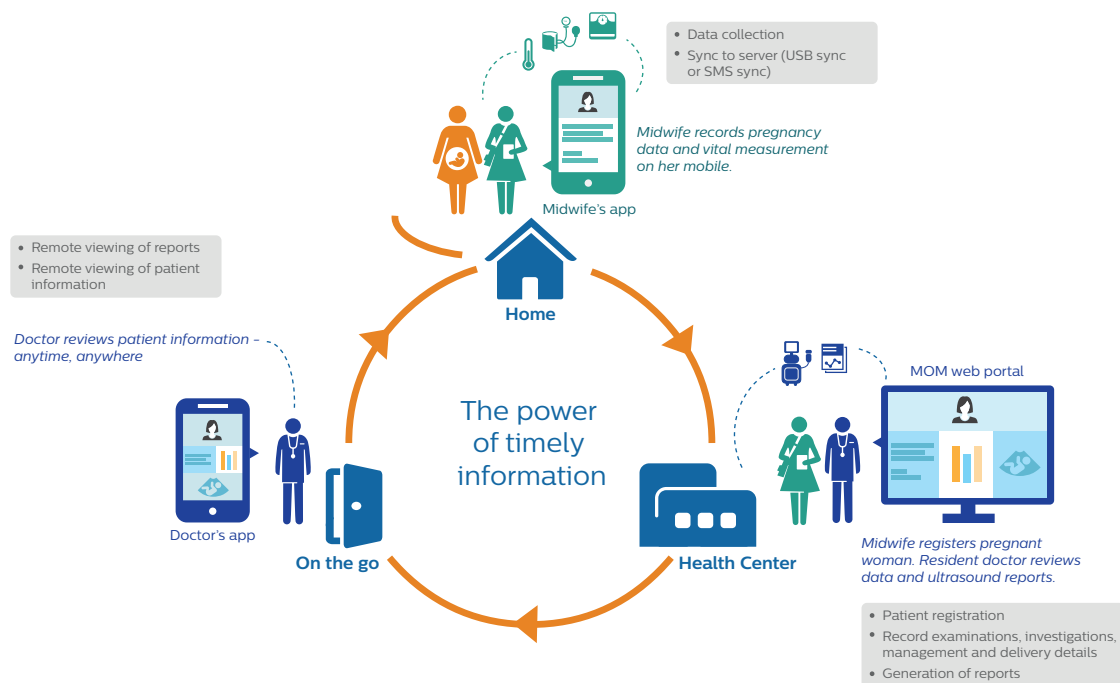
• Data collection
• Sync to server (USB sync or SMS sync)

Midwife records pregnancy data and vital measurement on her mobile.

Midwife's app

• Remote viewing of reports
• Remote viewing of patient information

Home

Doctor reviews patient information - anytime, anywhere

The power of timely information

MOM web portal

Doctor's app

On the go

Health Center

Midwife registers pregnant woman. Resident doctor reviews data and ultrasound reports.

• Patient registration
• Record examinations, investigations, management and delivery details
• Generation of reports